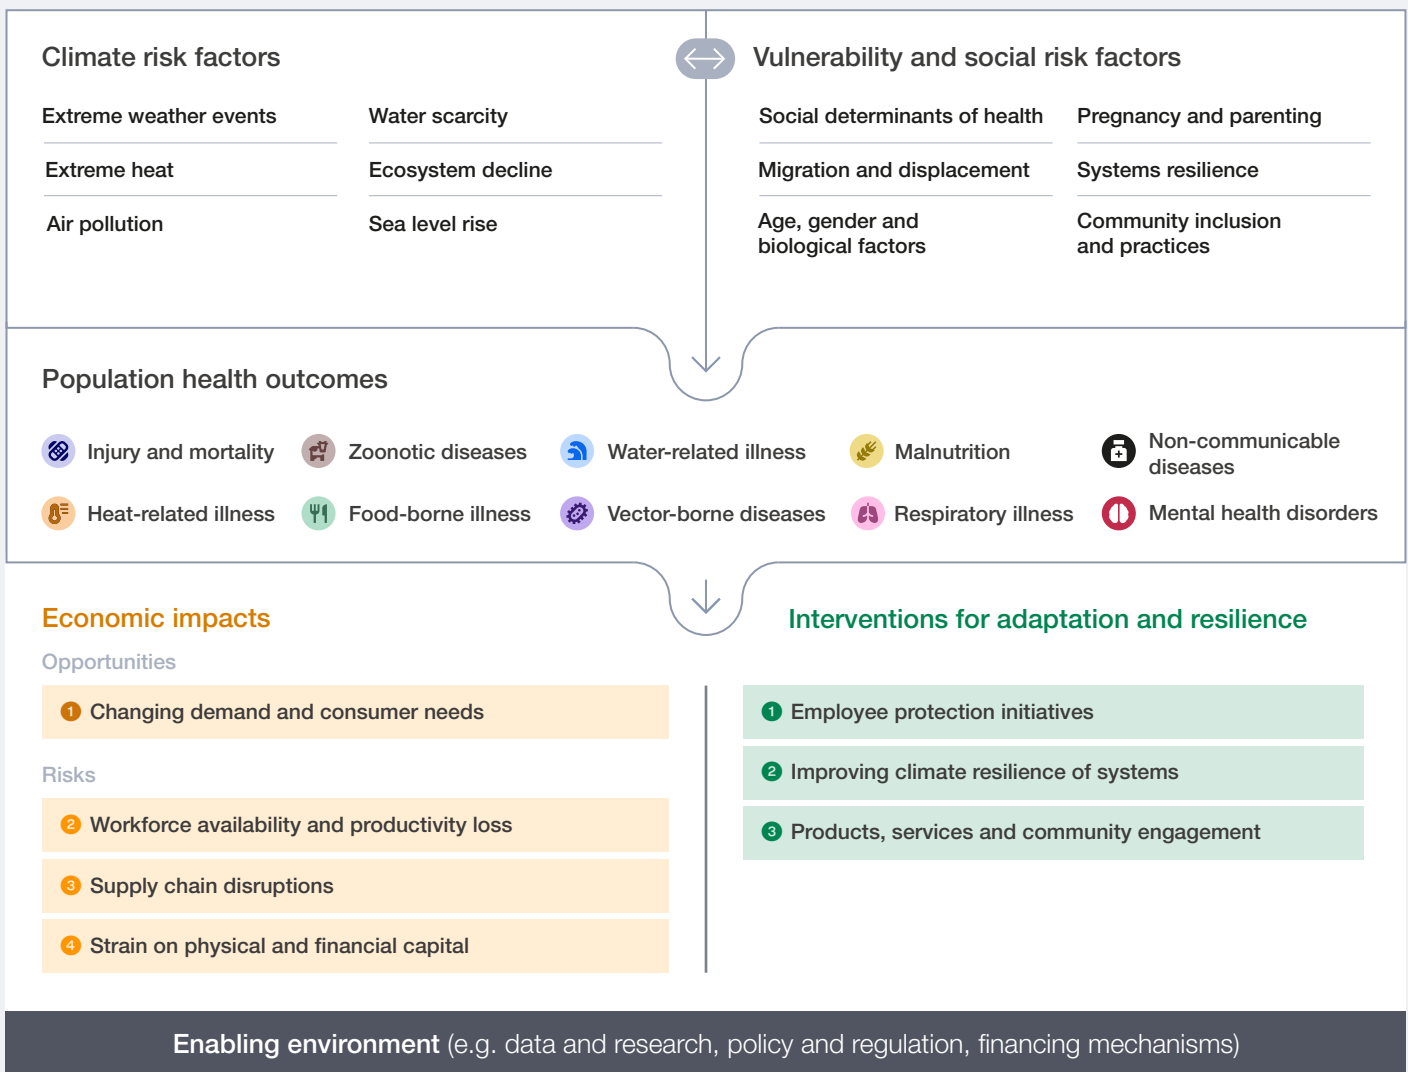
Climate risk factors

| Extreme weather events | Water scarcity |
|---|---|
| Extreme heat | Ecosystem decline |
| Air pollution | Sea level rise |

Vulnerability and social risk factors

| Social determinants of health | Pregnancy and parenting |
|---|---|
| Migration and displacement | Systems resilience |
| Age, gender and biological factors | Community inclusion and practices |

Population health outcomes

Injury and mortality
Zoonotic diseases
Water-related illness
Malnutrition
Non-communicable diseases
Heat-related illness
Food-borne illness
Vector-borne diseases
Respiratory illness
Mental health disorders

Economic impacts

Opportunities

1 Changing demand and consumer needs

Risks

2 Workforce availability and productivity loss

3 Supply chain disruptions

4 Strain on physical and financial capital

Interventions for adaptation and resilience

1 Employee protection initiatives

2 Improving climate resilience of systems

3 Products, services and community engagement

Enabling environment (e.g. data and research, policy and regulation, financing mechanisms)